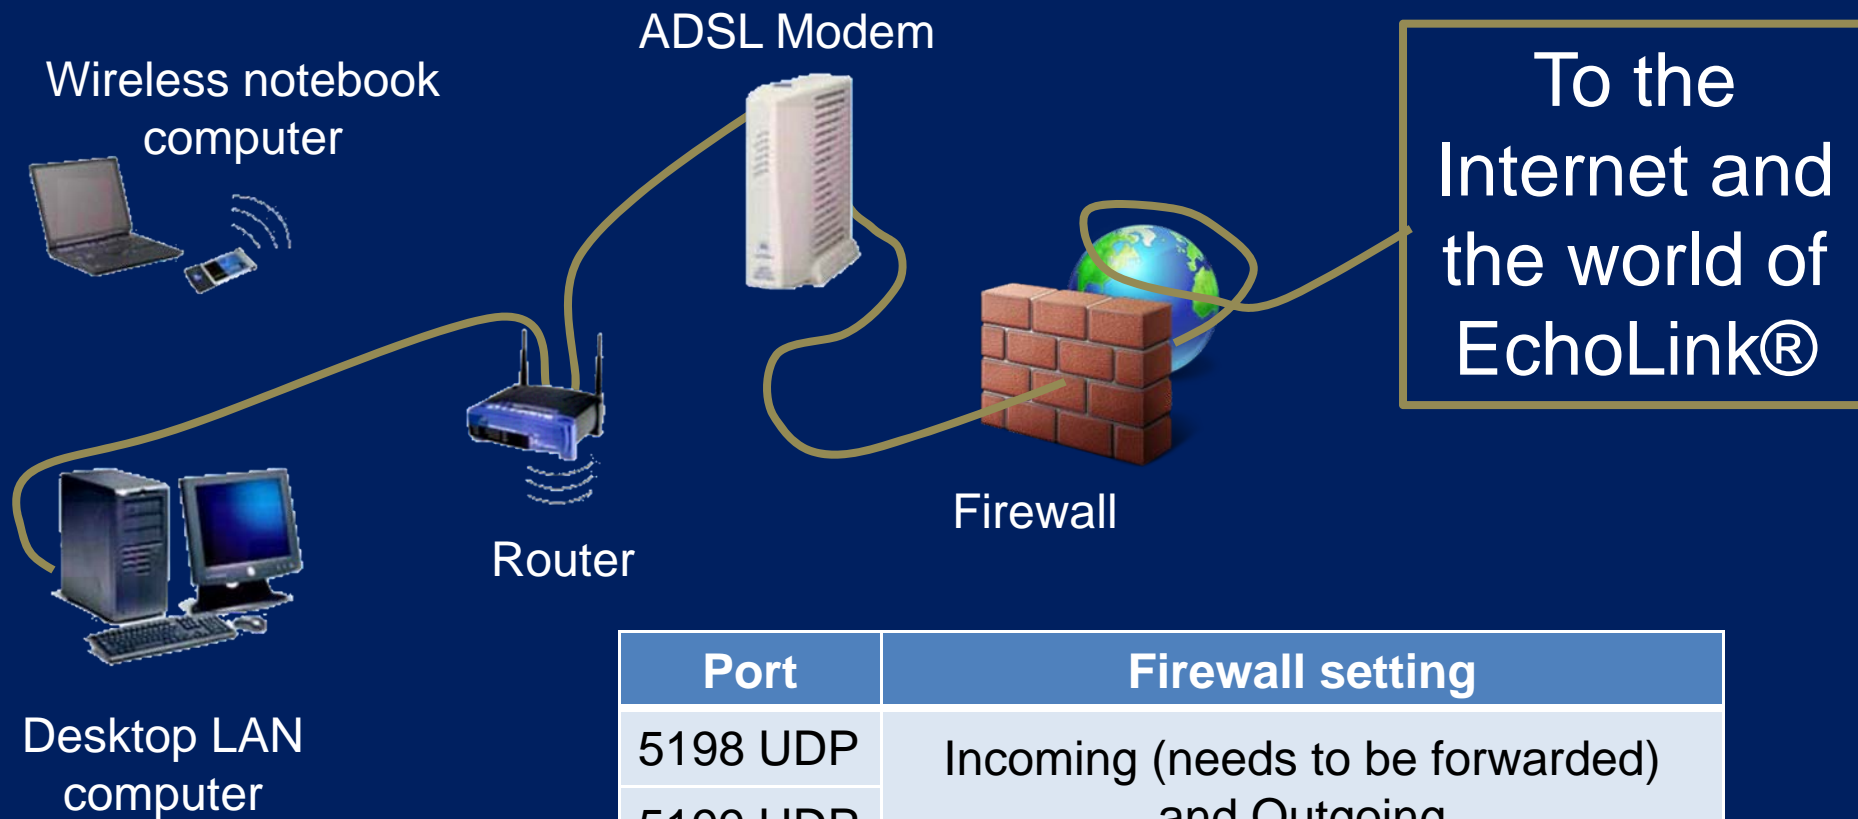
ADSL Modem

Wireless notebook computer

To the Internet and the world of EchoLink®

Firewall

Router

Desktop LAN computer

| Port | Firewall setting |
|---|---|
| 5198 UDP | Incoming (needs to be forwarded) and Outgoing |
| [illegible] UDP | |